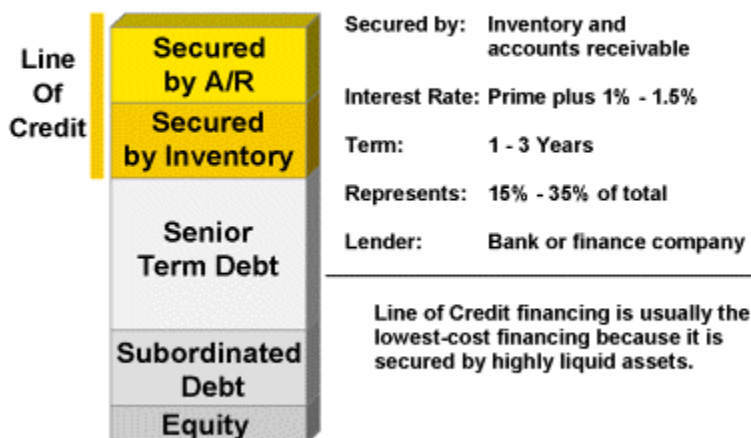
Line Of Credit

Secured by A/R

Secured by Inventory

Senior Term Debt

Subordinated Debt

Equity

| | |
|---|---|
| Secured by: | Inventory and accounts receivable |
| Interest Rate: | Prime plus 1% - 1.5% |
| Term: | 1 - 3 Years |
| Represents: | 15% - 35% of total |
| Lender: | Bank or finance company |

Line of Credit financing is usually the lowest-cost financing because it is secured by highly liquid assets.